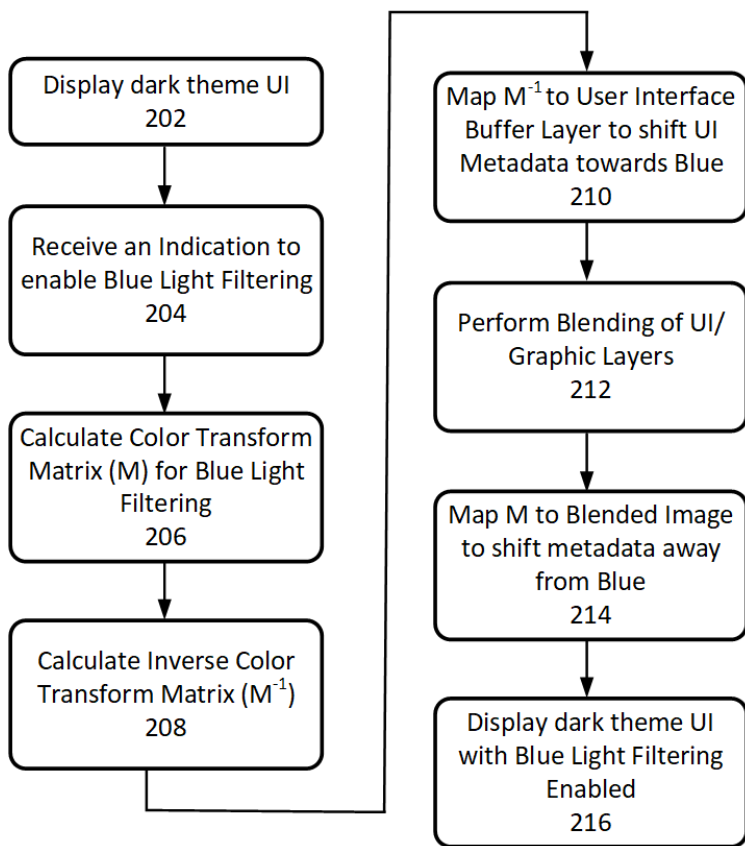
Display dark theme UI
202

Receive an Indication to enable Blue Light Filtering
204

Calculate Color Transform Matrix (M) for Blue Light Filtering
206

Calculate Inverse Color Transform Matrix ($M^{-1}$)
208

Map $M^{-1}$ to User Interface Buffer Layer to shift UI Metadata towards Blue
210

Perform Blending of UI/ Graphic Layers
212

Map M to Blended Image to shift metadata away from Blue
214

Display dark theme UI with Blue Light Filtering Enabled
216